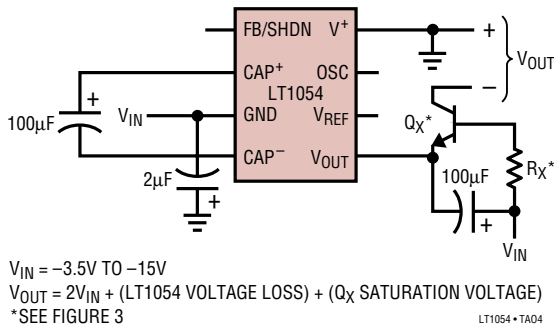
FB/SHDN $V^+$
CAP$^+$ OSC
LT1054
GND $V_{REF}$
CAP$^-$ $V_{OUT}$
+
–
$V_{OUT}$
100µF
+
$V_{IN}$
2µF
+
$Q_X$*
100µF
+
$R_X$*
$V_{IN}$

$V_{IN}$ = –3.5V TO –15V
$V_{OUT}$ = 2$V_{IN}$ + (LT1054 VOLTAGE LOSS) + ($Q_X$ SATURATION VOLTAGE)
*SEE FIGURE 3
LT1054 • TA04